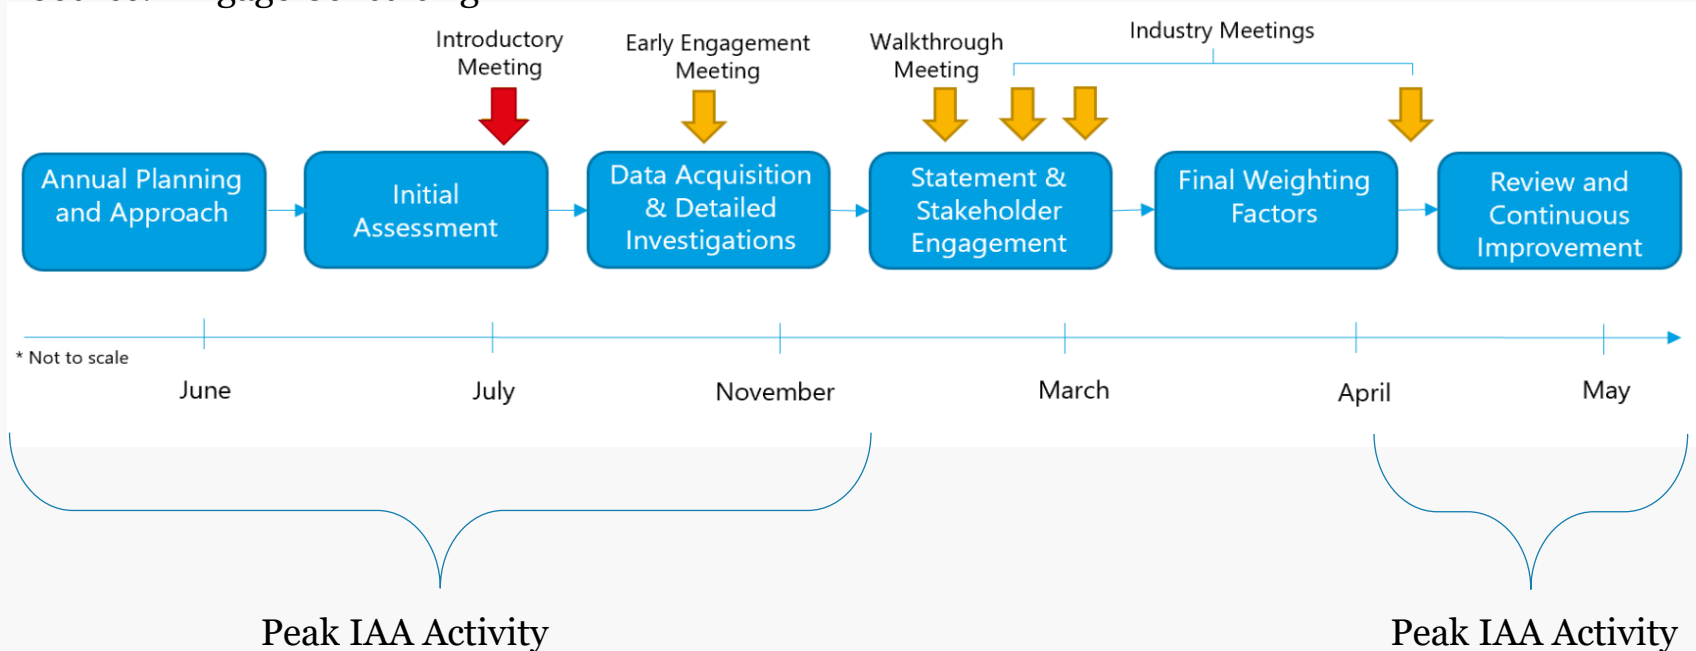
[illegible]

Introductory Meeting

Early Engagement Meeting

Walkthrough Meeting

Industry Meetings

Annual Planning and Approach

Initial Assessment

Data Acquisition & Detailed Investigations

Statement & Stakeholder Engagement

Final Weighting Factors

Review and Continuous Improvement

* Not to scale

June

July

November

March

April

May

Peak IAA Activity

Peak IAA Activity